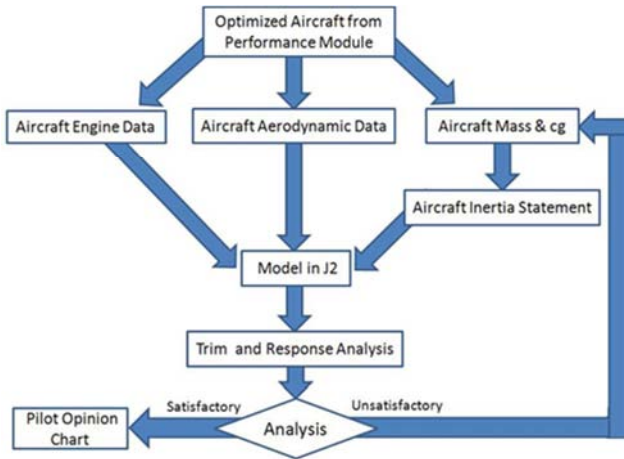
Optimized Aircraft from Performance Module

Aircraft Engine Data

Aircraft Aerodynamic Data

Aircraft Mass & cg

Aircraft Inertia Statement

Model in J2

Trim and Response Analysis

Satisfactory

Unsatisfactory

Pilot Opinion Chart

Analysis